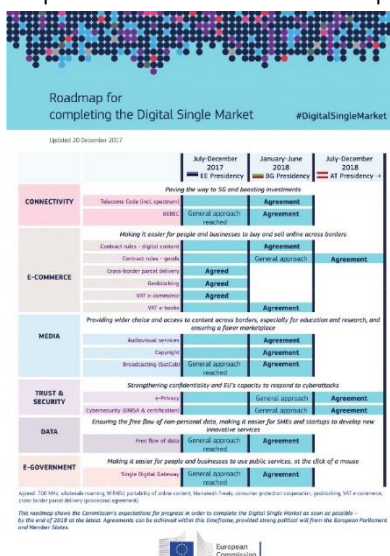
Roadmap for completing the Digital Single Market

#DigitalSingleMarket

Updated 20 December 2017

| | | July-December 2017 EE Presidency | January-June 2018 BG Presidency | July-December 2018 AT Presidency |
|---|---|---|---|---|
| | | Paving the way to 5G and boosting investments | | |
| CONNECTIVITY | Telecoms Code (incl. spectrum) | | Agreement | |
| | BEREC | General approach reached | Agreement | |
| | | Making it easier for people and businesses to buy and sell online across borders | | |
| E-COMMERCE | Contract rules - digital content | | Agreement | |
| | Contract rules - goods | | General approach | Agreement |
| | Cross-border parcel delivery | Agreed | | |
| | Geoblocking | Agreed | | |
| | VAT e-commerce | Agreed | | |
| | VAT e-books | | Agreement | |
| | | Providing wider choice and access to content across borders, especially for education and research, and ensuring a fairer marketplace | | |
| MEDIA | Audiovisual services | | Agreement | |
| | Copyright | | Agreement | |
| | Broadcasting (SatCab) | General approach reached | Agreement | |
| | | Strengthening confidentiality and EU's capacity to respond to cyberattacks | | |
| TRUST & SECURITY | e-Privacy | | General approach | Agreement |
| | Cybersecurity (ENISA & certification) | | General approach | Agreement |
| | | Ensuring the free flow of non-personal data, making it easier for SMEs and startups to develop new innovative services | | |
| DATA | Free flow of data | General approach reached | Agreement | |
| | | Making it easier for people and businesses to use public services, at the click of a mouse | | |
| E-GOVERNMENT | Single Digital Gateway | General approach reached | Agreement | |

Agreed: 700 MHz, wholesale roaming, WiFi4EU, portability of online content, Marrakesh Treaty, consumer protection cooperation, geoblocking, VAT e-commerce, cross-border parcel delivery (provisional agreement)

This roadmap shows the Commission's expectations for progress in order to complete the Digital Single Market as soon as possible – by the end of 2018 at the latest. Agreements can be achieved within this timeframe, provided strong political will from the European Parliament and Member States.

European Commission